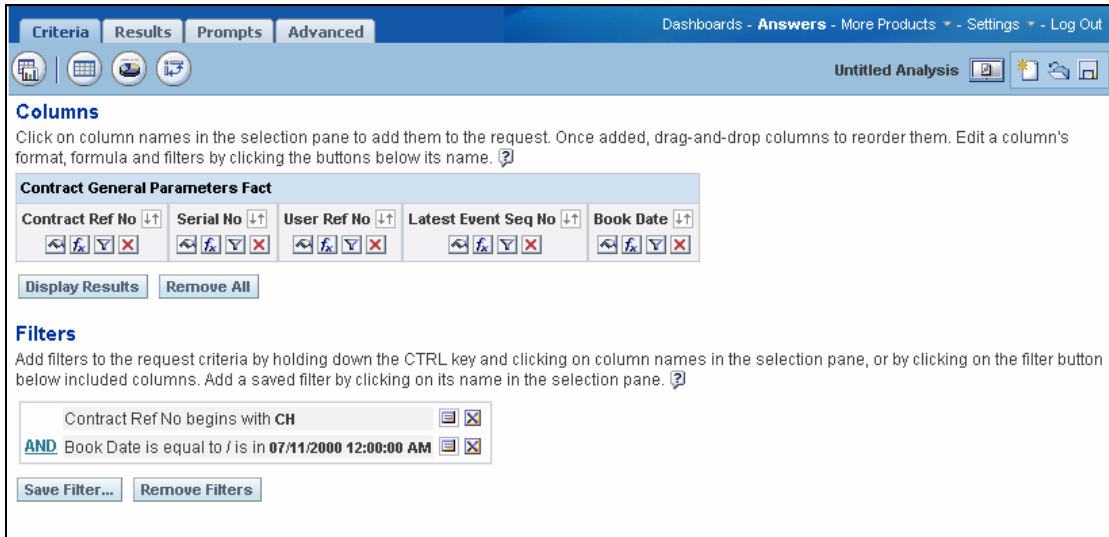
Criteria Results Prompts Advanced

Dashboards - Answers - More Products - Settings - Log Out

Untitled Analysis

Columns

Click on column names in the selection pane to add them to the request. Once added, drag-and-drop columns to reorder them. Edit a column's format, formula and filters by clicking the buttons below its name.

| Contract General Parameters Fact | | | | |
|---|---|---|---|---|
| Contract Ref No | Serial No | User Ref No | Latest Event Seq No | Book Date |

Display Results Remove All

Filters

Add filters to the request criteria by holding down the CTRL key and clicking on column names in the selection pane, or by clicking on the filter button below included columns. Add a saved filter by clicking on its name in the selection pane.

Contract Ref No begins with CH

AND Book Date is equal to / is in 07/11/2000 12:00:00 AM

Save Filter... Remove Filters